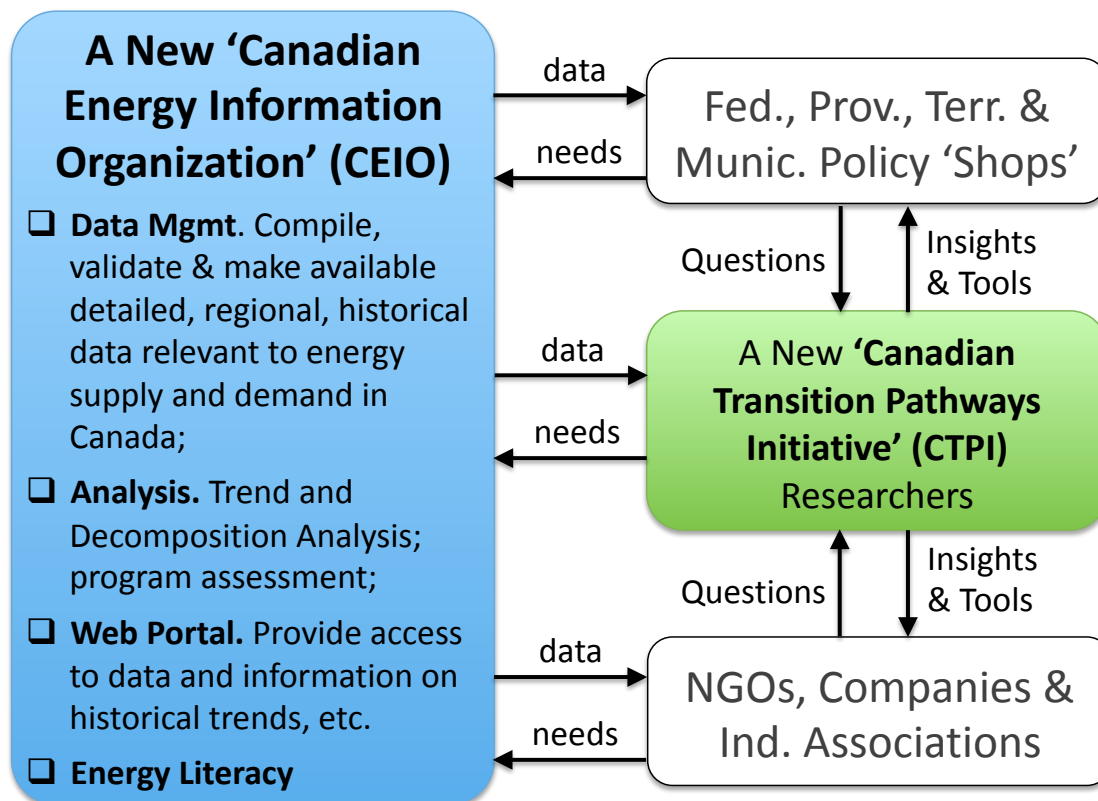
A New 'Canadian Energy Information Organization' (CEIO)

❑ **Data Mgmt**. Compile, validate & make available detailed, regional, historical data relevant to energy supply and demand in Canada;

❑ **Analysis.** Trend and Decomposition Analysis; program assessment;

❑ **Web Portal.** Provide access to data and information on historical trends, etc.

❑ **Energy Literacy**

data

needs

Fed., Prov., Terr. & Munic. Policy 'Shops'

Questions

Insights & Tools

data

needs

A New **'Canadian Transition Pathways Initiative' (CTPI)** Researchers

Questions

Insights & Tools

data

needs

NGOs, Companies & Ind. Associations